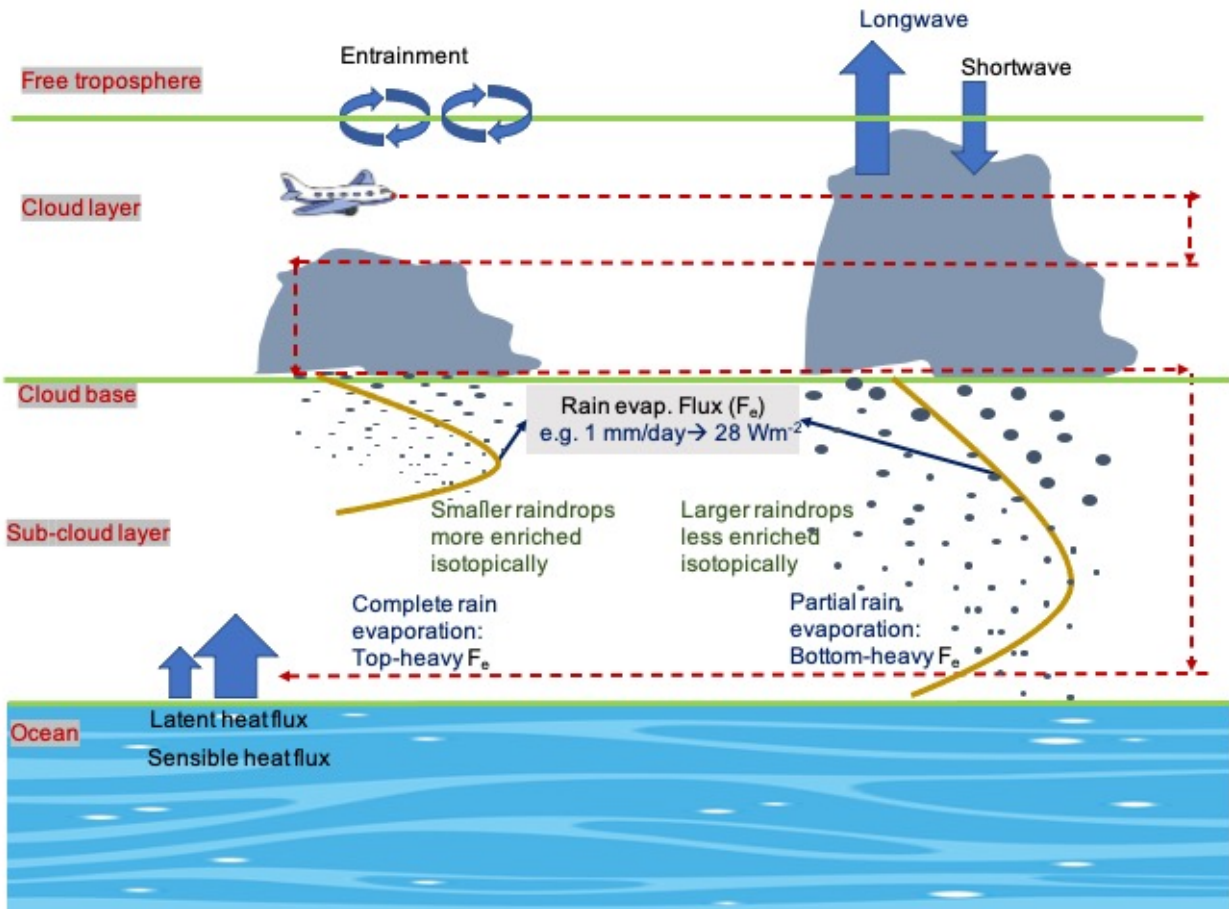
Free troposphere

Entrainment

Longwave

Shortwave

Cloud layer

Cloud base

Rain evap. Flux ($F_e$)
e.g. 1 mm/day→ 28 Wm$^{-2}$

Sub-cloud layer

Smaller raindrops more enriched isotopically

Larger raindrops less enriched isotopically

Complete rain evaporation: Top-heavy $F_e$

Partial rain evaporation: Bottom-heavy $F_e$

Ocean

Latent heat flux

Sensible heat flux